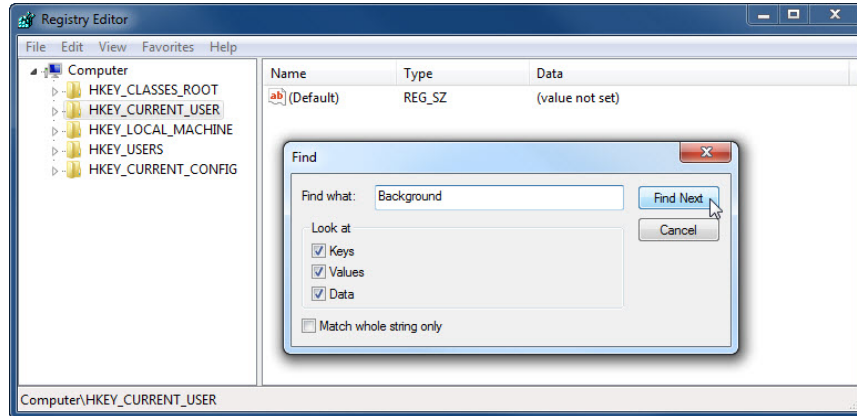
Registry Editor

File Edit View Favorites Help

Computer
HKEY_CLASSES_ROOT
HKEY_CURRENT_USER
HKEY_LOCAL_MACHINE
HKEY_USERS
HKEY_CURRENT_CONFIG

| Name | Type | Data |
|---|---|---|
| (Default) | REG_SZ | (value not set) |

Find

Find what: Background

Find Next

Cancel

Look at
Keys
Values
Data

Match whole string only

Computer\HKEY_CURRENT_USER